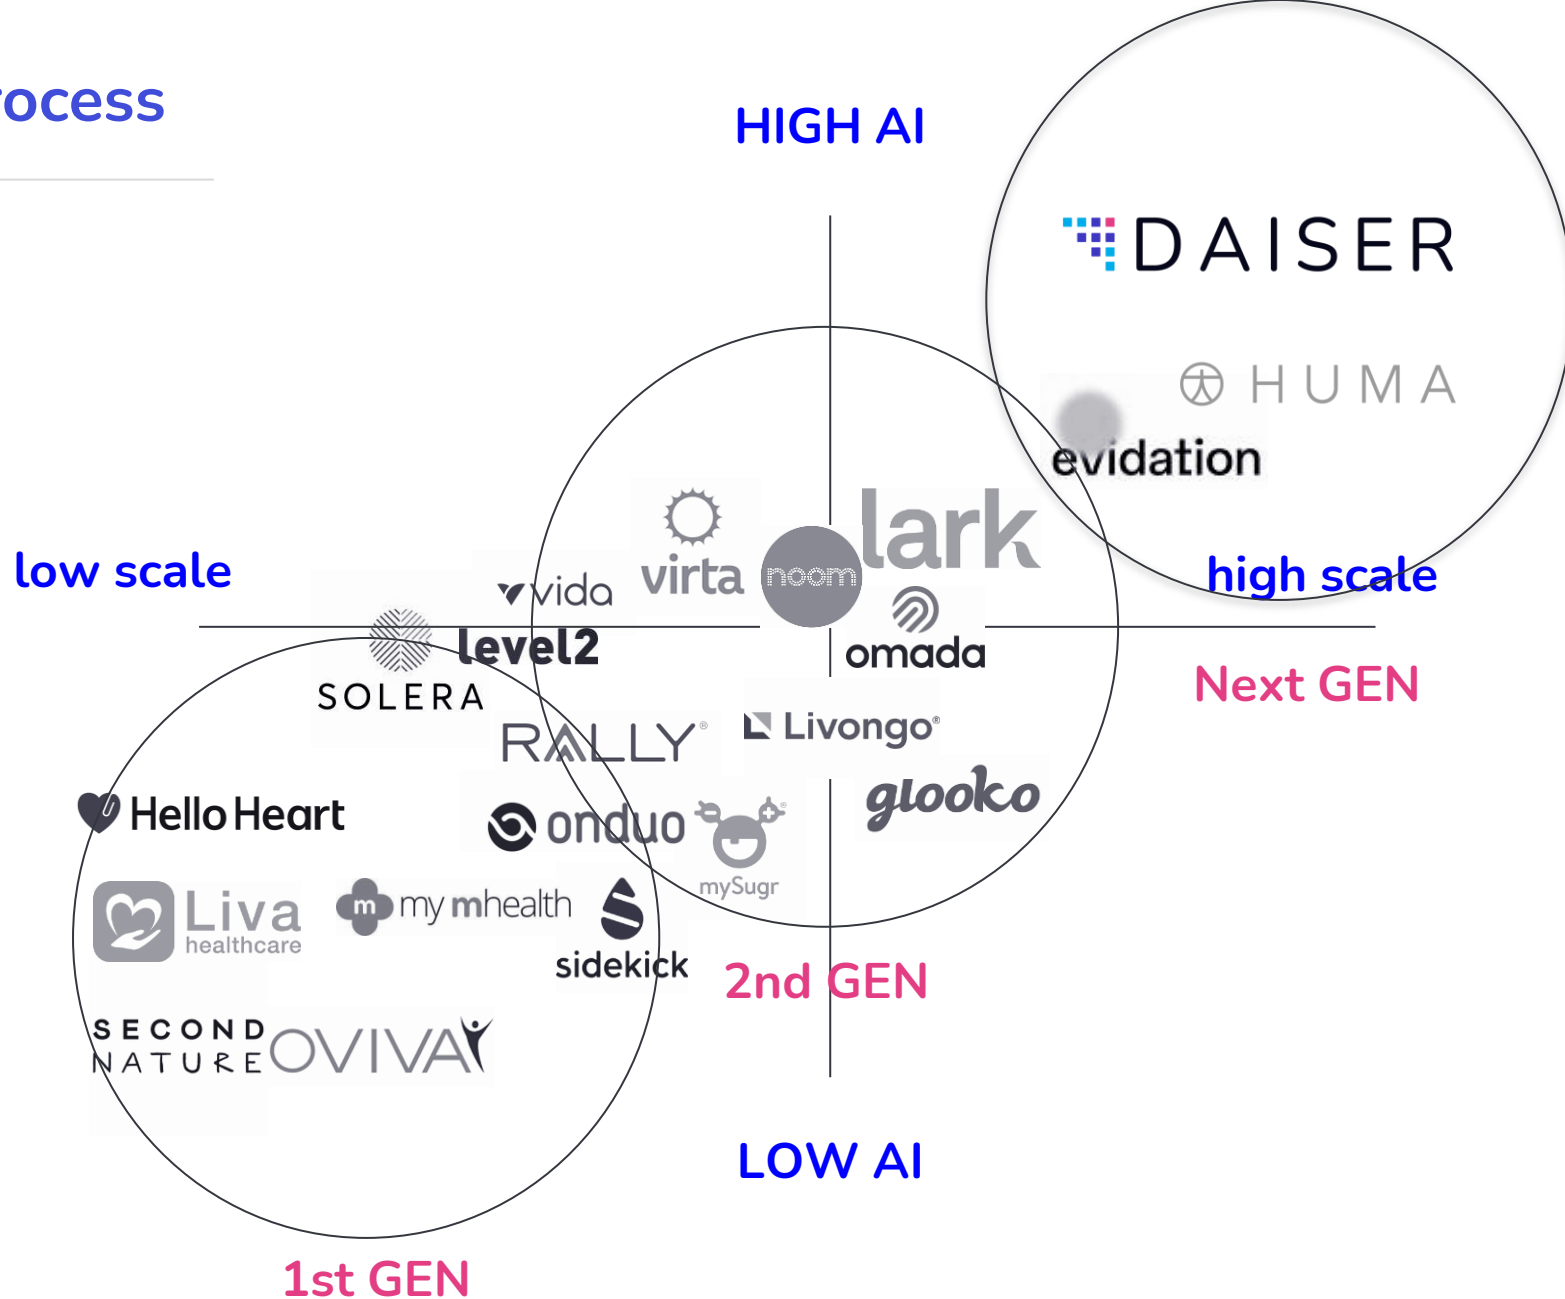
ocess

HIGH AI

DAISER

HUMA

evidation

low scale

vida

virta

noom

lark

high scale

SOLERA

level2

omada

Next GEN

RALLY

Livongo

glooko

Hello Heart

onduo

mySugr

Liva healthcare

my mhealth

sidekick

2nd GEN

SECOND NATURE

OVIVA

LOW AI

1st GEN